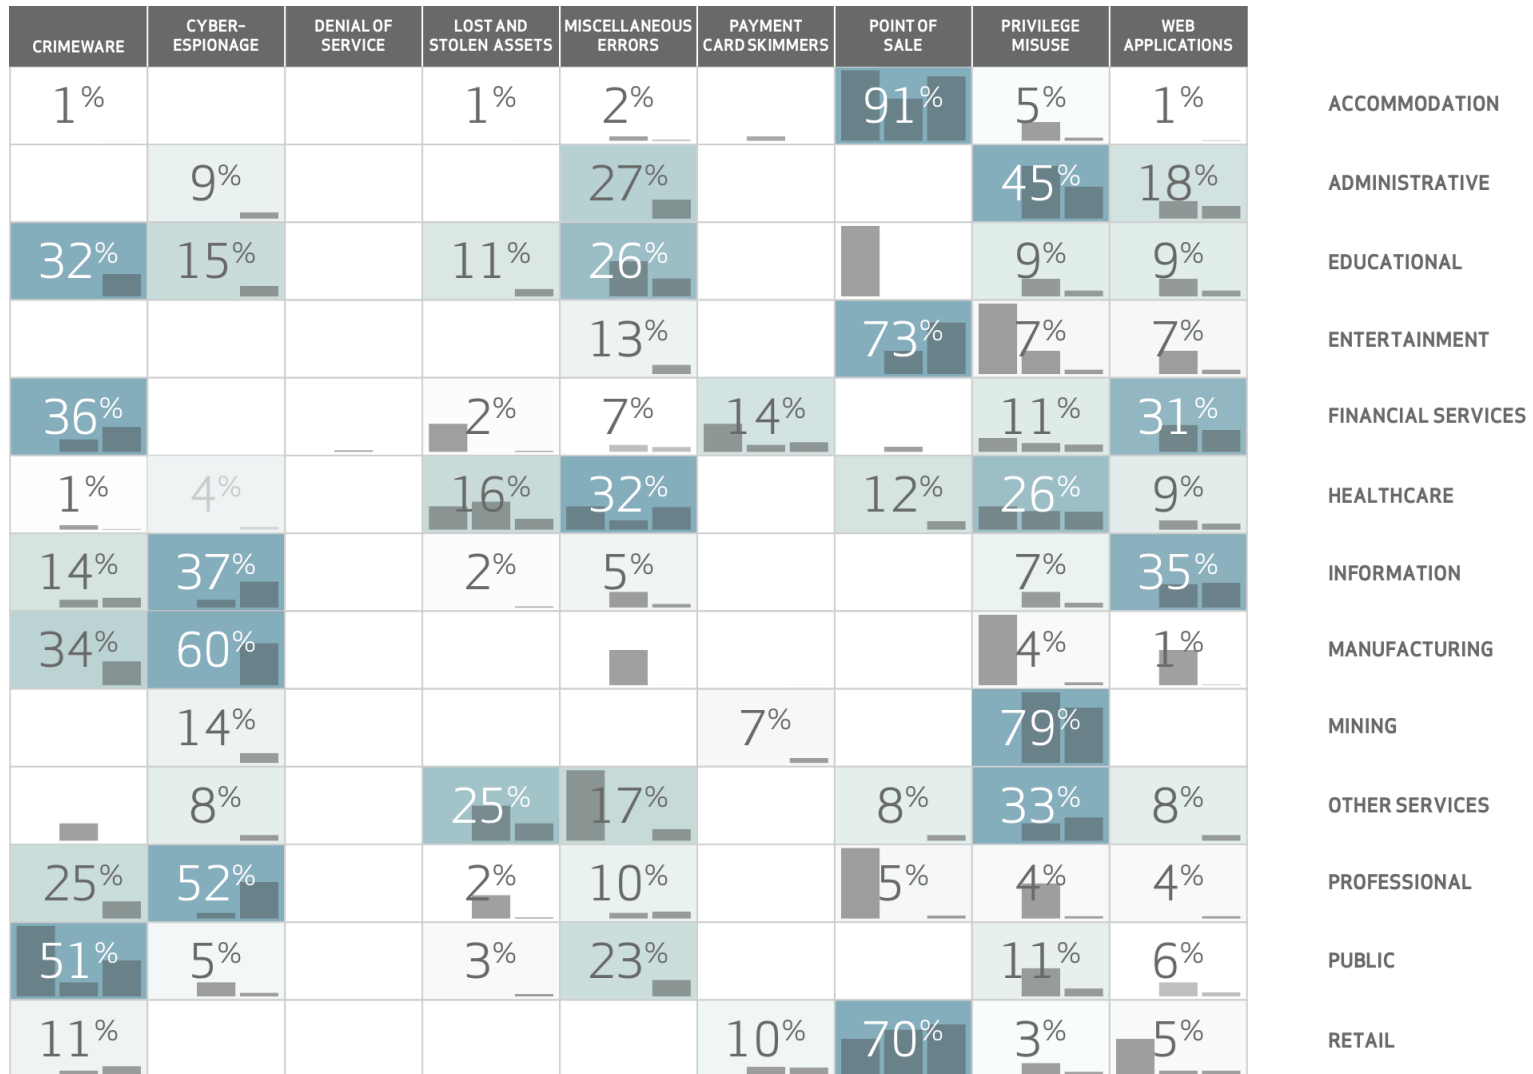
| CRIMEWARE | CYBER-ESPIONAGE | DENIAL OF SERVICE | LOST AND STOLEN ASSETS | MISCELLANEOUS ERRORS | PAYMENT CARD SKIMMERS | POINT OF SALE | PRIVILEGE MISUSE | WEB APPLICATIONS | |
|---|---|---|---|---|---|---|---|---|---|
| 1% | | | 1% | 2% | | 91% | 5% | 1% | ACCOMMODATION |
| | 9% | | | 27% | | | 45% | 18% | ADMINISTRATIVE |
| 32% | 15% | | 11% | 26% | | | 9% | 9% | EDUCATIONAL |
| | | | | 13% | | 73% | 7% | 7% | ENTERTAINMENT |
| 36% | | | 2% | 7% | 14% | | 11% | 31% | FINANCIAL SERVICES |
| 1% | 4% | | 16% | 32% | | 12% | 26% | 9% | HEALTHCARE |
| 14% | 37% | | 2% | 5% | | | 7% | 35% | INFORMATION |
| 34% | 60% | | | | | | 4% | 1% | MANUFACTURING |
| | 14% | | | | 7% | | 79% | | MINING |
| | 8% | | 25% | 17% | | 8% | 33% | 8% | OTHER SERVICES |
| 25% | 52% | | 2% | 10% | | 5% | 4% | 4% | PROFESSIONAL |
| 51% | 5% | | 3% | 23% | | | 11% | 6% | PUBLIC |
| 11% | | | | | 10% | 70% | 3% | 5% | RETAIL |